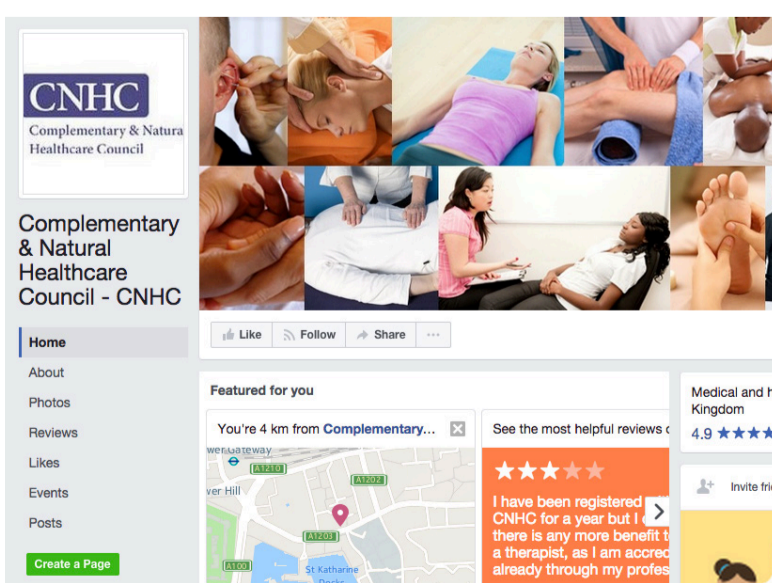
CNHC
Complementary & Natura
Healthcare Council

Complementary & Natural Healthcare Council - CNHC

Home
About
Photos
Reviews
Likes
Events
Posts

Create a Page

Like
Follow
Share
···

Featured for you

You're 4 km from Complementary...

ver Gateway
A1210
A1202
ver Hill
A1203
A100
St Katharine Docks

See the most helpful reviews o

I have been registered CNHC for a year but I there is any more benefit t a therapist, as I am accred already through my profe

Medical and h Kingdom
4.9

Invite fri